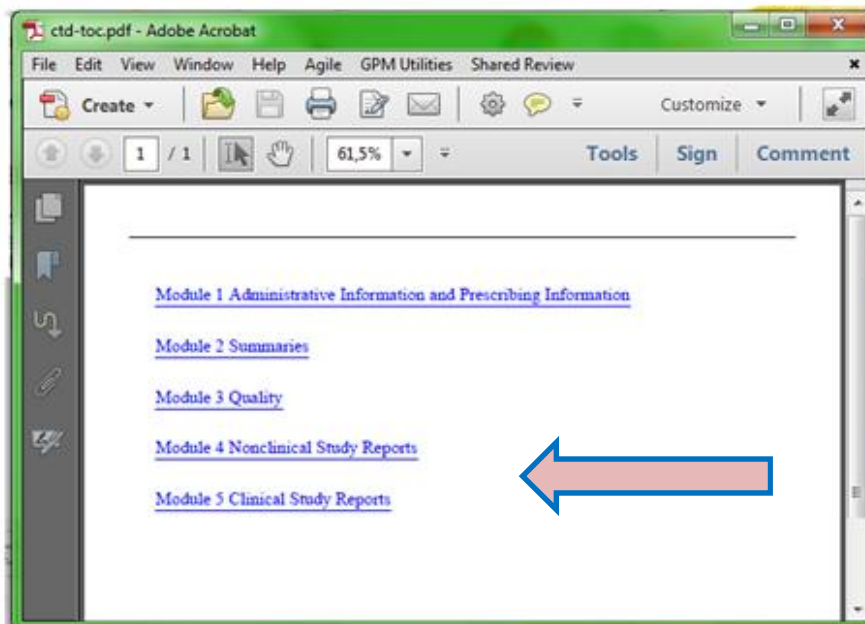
ctd-toc.pdf - Adobe Acrobat

File Edit View Window Help Agile GPM Utilities Shared Review

Create

Customize

1 / 1

61,5%

Tools Sign Comment

Module 1 Administrative Information and Prescribing Information

Module 2 Summaries

Module 3 Quality

Module 4 Nonclinical Study Reports

Module 5 Clinical Study Reports